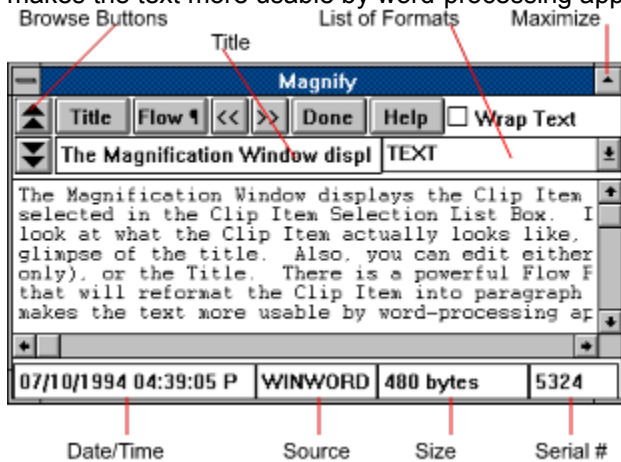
makes the text more usable by word-processing app

Browse Buttons

List of Formats

Maximize

Title

Magnify

Title

Flow ¶

<<

>>

Done

Help

Wrap Text

The Magnification Window displ

TEXT

The Magnification Window displays the Clip Item selected in the Clip Item Selection List Box. I look at what the Clip Item actually looks like, glimpse of the title. Also, you can edit either only), or the Title. There is a powerful Flow F that will reformat the Clip Item into paragraph makes the text more usable by word-processing ap

07/10/1994 04:39:05 P

WINWORD

480 bytes

5324

Date/Time

Source

Size

Serial #